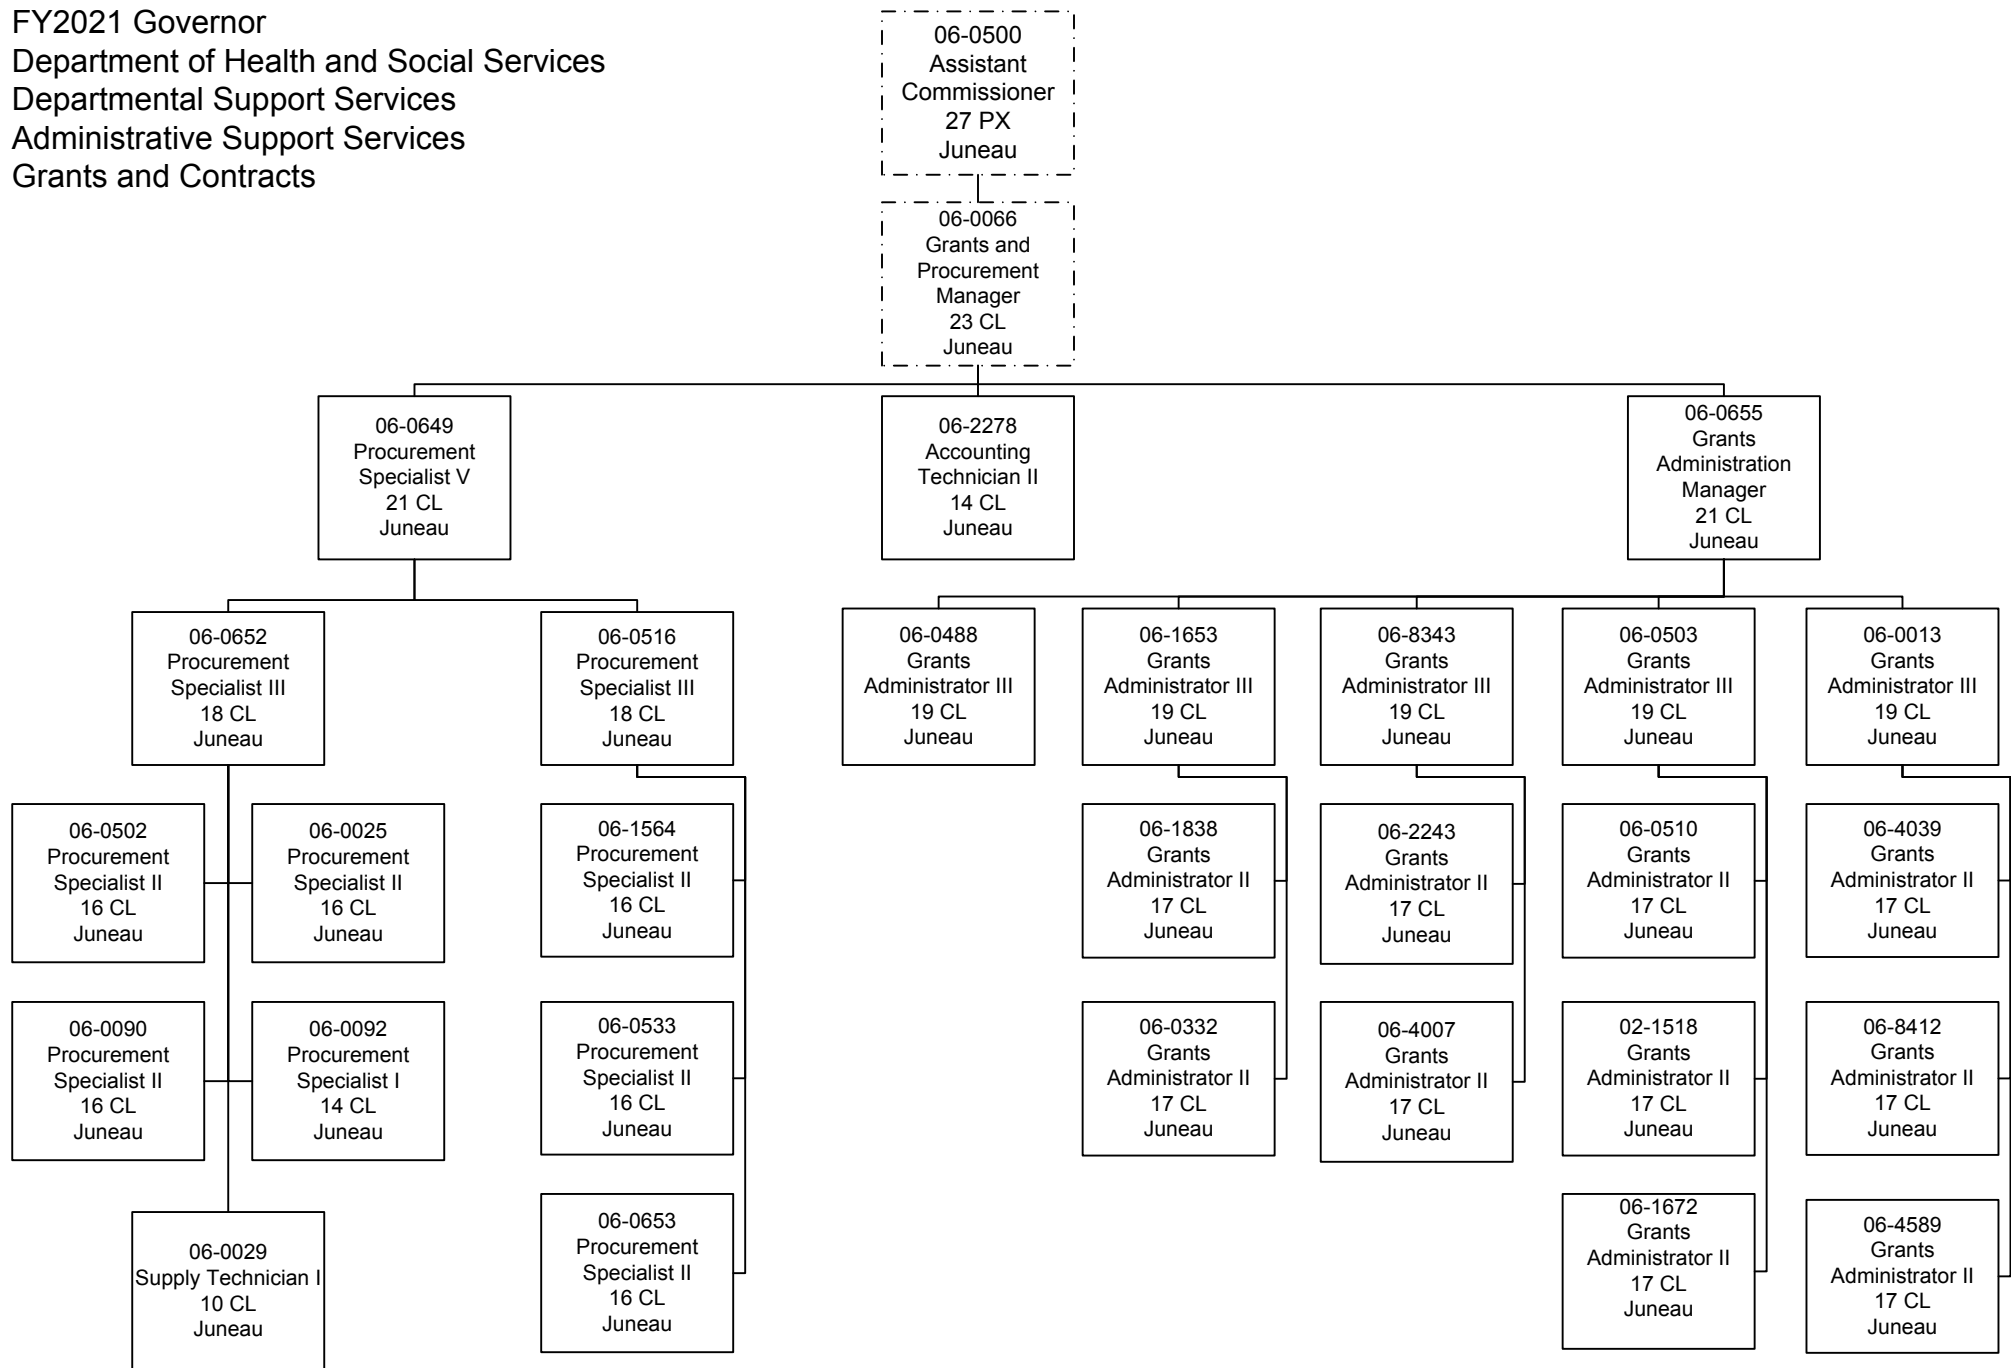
FY2021 Governor
Department of Health and Social Services
Departmental Support Services
Administrative Support Services
Grants and Contracts

06-0500
Assistant Commissioner
27 PX
Juneau

06-0066
Grants and Procurement Manager
23 CL
Juneau

06-0649
Procurement Specialist V
21 CL
Juneau

06-2278
Accounting Technician II
14 CL
Juneau

06-0655
Grants Administration Manager
21 CL
Juneau

06-0652
Procurement Specialist III
18 CL
Juneau

06-0516
Procurement Specialist III
18 CL
Juneau

06-0488
Grants Administrator III
19 CL
Juneau

06-1653
Grants Administrator III
19 CL
Juneau

06-8343
Grants Administrator III
19 CL
Juneau

06-0503
Grants Administrator III
19 CL
Juneau

06-0013
Grants Administrator III
19 CL
Juneau

06-0502
Procurement Specialist II
16 CL
Juneau

06-0025
Procurement Specialist II
16 CL
Juneau

06-1564
Procurement Specialist II
16 CL
Juneau

06-1838
Grants Administrator II
17 CL
Juneau

06-2243
Grants Administrator II
17 CL
Juneau

06-0510
Grants Administrator II
17 CL
Juneau

06-4039
Grants Administrator II
17 CL
Juneau

06-0090
Procurement Specialist II
16 CL
Juneau

06-0092
Procurement Specialist I
14 CL
Juneau

06-0533
Procurement Specialist II
16 CL
Juneau

06-0332
Grants Administrator II
17 CL
Juneau

06-4007
Grants Administrator II
17 CL
Juneau

02-1518
Grants Administrator II
17 CL
Juneau

06-8412
Grants Administrator II
17 CL
Juneau

06-0029
Supply Technician I
10 CL
Juneau

06-0653
Procurement Specialist II
16 CL
Juneau

06-1672
Grants Administrator II
17 CL
Juneau

06-4589
Grants Administrator II
17 CL
Juneau